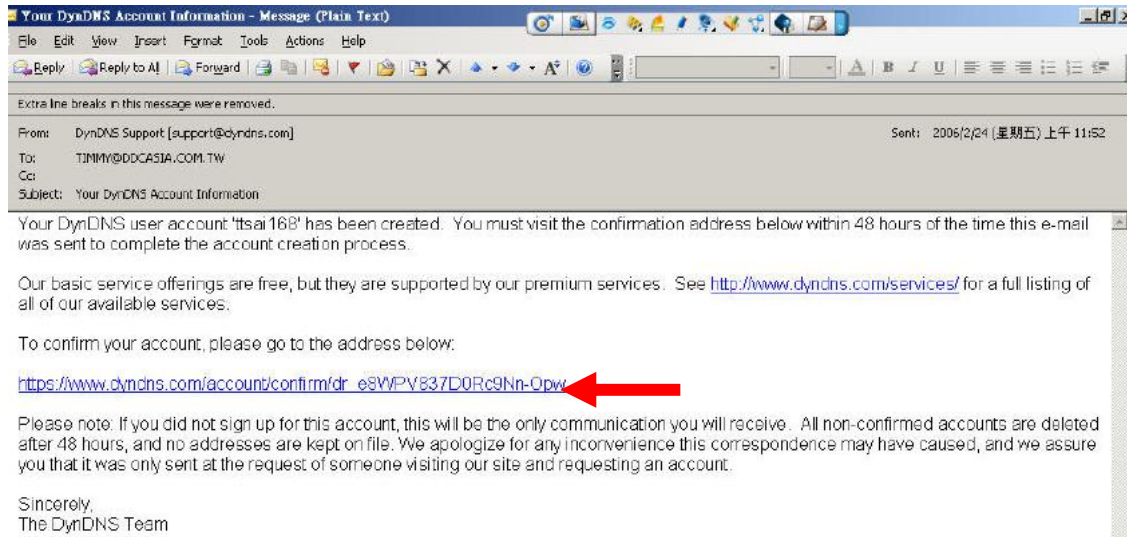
Your DynDNS Account Information - Message (Plain Text)

File Edit View Insert Format Tools Actions Help

Reply Reply to All Forward

Extra line breaks in this message were removed.

From: DynDNS Support [support@dyndns.com]
Sent: 2006/2/24 (星期五) 上午 11:52
To: TIMMY@DDCASIA.COM.TW
Cc:
Subject: Your DynDNS Account Information

Your DynDNS user account 'ttsai168' has been created. You must visit the confirmation address below within 48 hours of the time this e-mail was sent to complete the account creation process.

Our basic service offerings are free, but they are supported by our premium services. See http://www.dyndns.com/services/ for a full listing of all of our available services.

To confirm your account, please go to the address below:

https://www.dyndns.com/account/confirm/dr_e8WPV837D0Rc9Nn-Opw

Please note: If you did not sign up for this account, this will be the only communication you will receive. All non-confirmed accounts are deleted after 48 hours, and no addresses are kept on file. We apologize for any inconvenience this correspondence may have caused, and we assure you that it was only sent at the request of someone visiting our site and requesting an account.

Sincerely,
The DynDNS Team